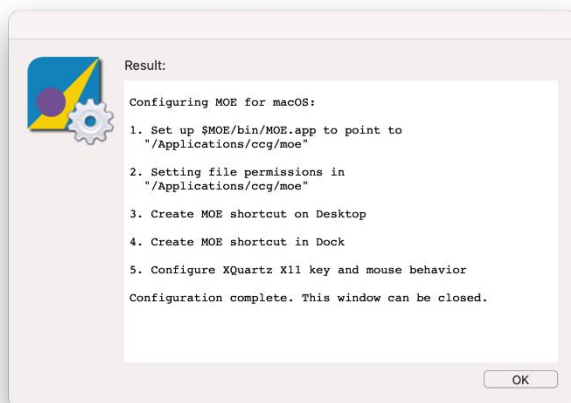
Result:

Configuring MOE for macOS:

1. Set up $MOE/bin/MOE.app to point to "/Applications/ccg/moe"

2. Setting file permissions in "/Applications/ccg/moe"

3. Create MOE shortcut on Desktop

4. Create MOE shortcut in Dock

5. Configure XQuartz X11 key and mouse behavior

Configuration complete. This window can be closed.

OK